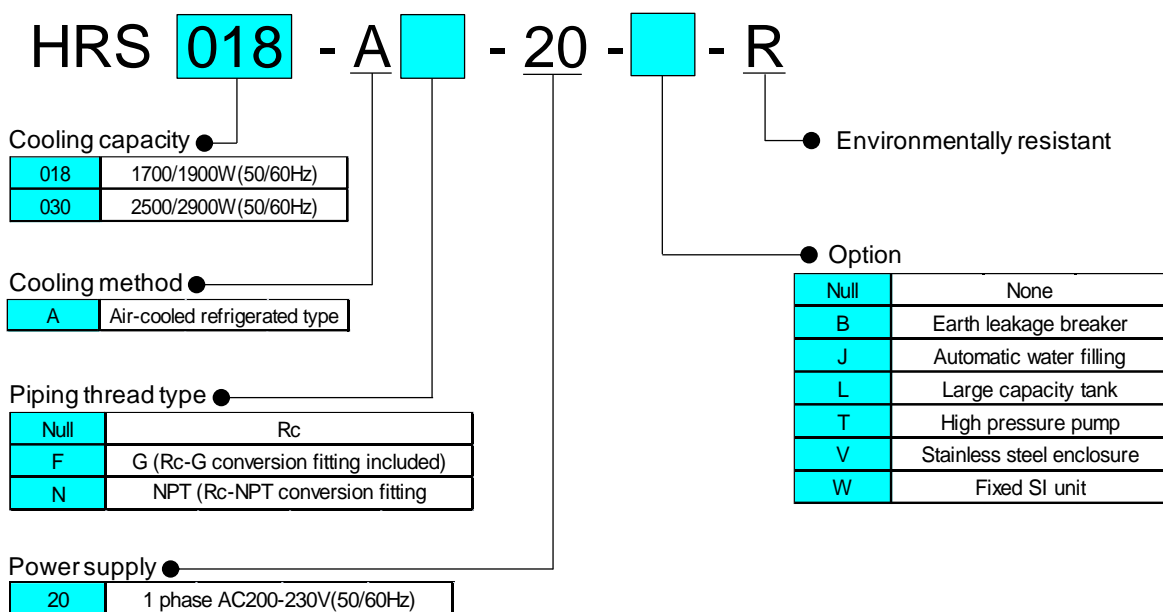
HRS 018 - A - 20 - - R

Cooling capacity

| 018 | 1700/1900W(50/60Hz) |
|---|---|
| 030 | 2500/2900W(50/60Hz) |

Environmentally resistant

Option

| Null | None |
|---|---|
| B | Earth leakage breaker |
| J | Automatic water filling |
| L | Large capacity tank |
| T | High pressure pump |
| V | Stainless steel enclosure |
| W | Fixed SI unit |

Cooling method

| A | Air-cooled refrigerated type |
|---|---|

Piping thread type

| Null | Rc |
|---|---|
| F | G (Rc-G conversion fitting included) |
| N | NPT (Rc-NPT conversion fitting |

Power supply

| 20 | 1 phase AC200-230V(50/60Hz) |
|---|---|